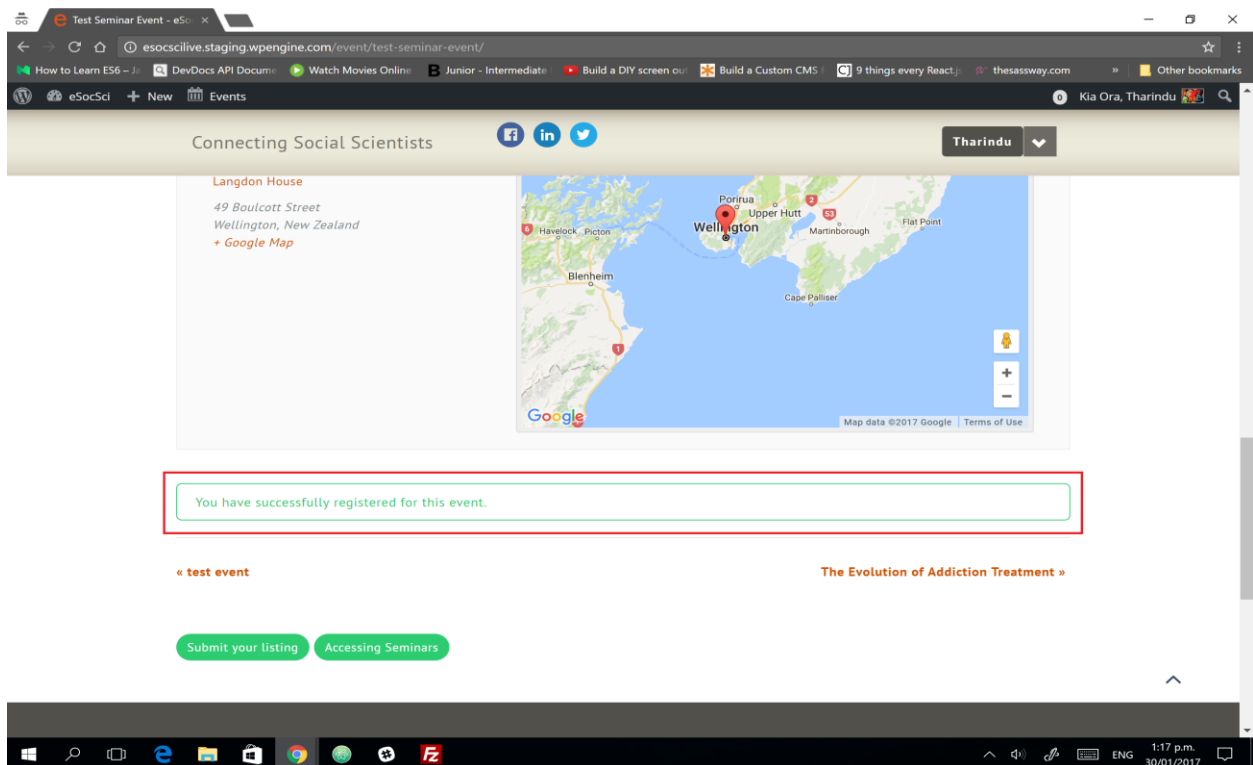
Test Seminar Event - eSo ×

esocscilive.staging.wpengine.com/event/test-seminar-event/

How to Learn ES6 – Ja | DevDocs API Docume | Watch Movies Online | Junior - Intermediate | Build a DIY screen ou | Build a Custom CMS | 9 things every React.j | thesassway.com | » | Other bookmarks

eSocSci + New Events

0 Kia Ora, Tharindu

Connecting Social Scientists

Tharindu

Langdon House

49 Boulcott Street
Wellington, New Zealand
+ Google Map

Porirua
Upper Hutt
Havelock Picton
Wellington
Martinborough
Flat Point
Blenheim
Cape Palliser
Google
Map data ©2017 Google | Terms of Use

You have successfully registered for this event.

« test event

The Evolution of Addiction Treatment »

Submit your listing
Accessing Seminars

ENG 1:17 p.m. 30/01/2017